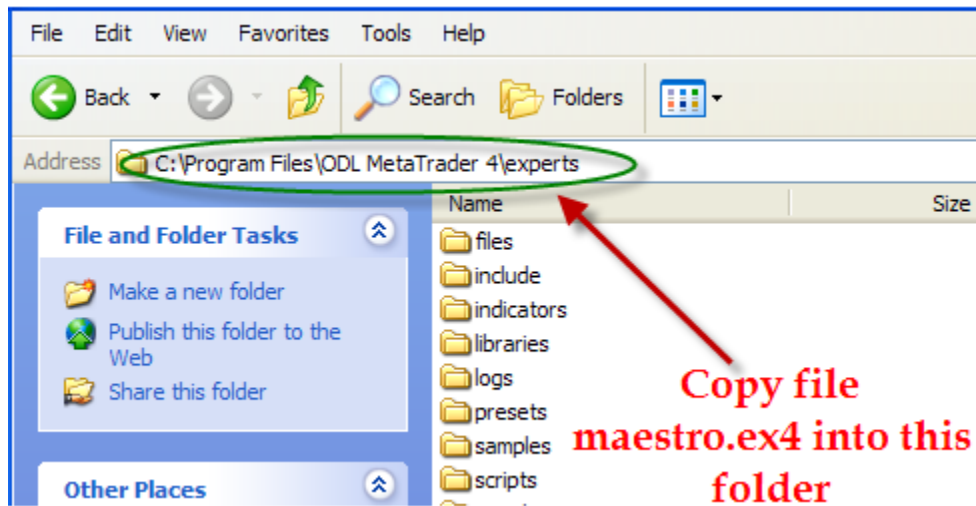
File Edit View Favorites Tools Help

Back Search Folders

Address C:\Program Files\ODL MetaTrader 4\experts

File and Folder Tasks

Make a new folder
Publish this folder to the Web
Share this folder

Other Places

Name
Size

files
include
indicators
libraries
logs
presets
samples
scripts

Copy file maestro.ex4 into this folder